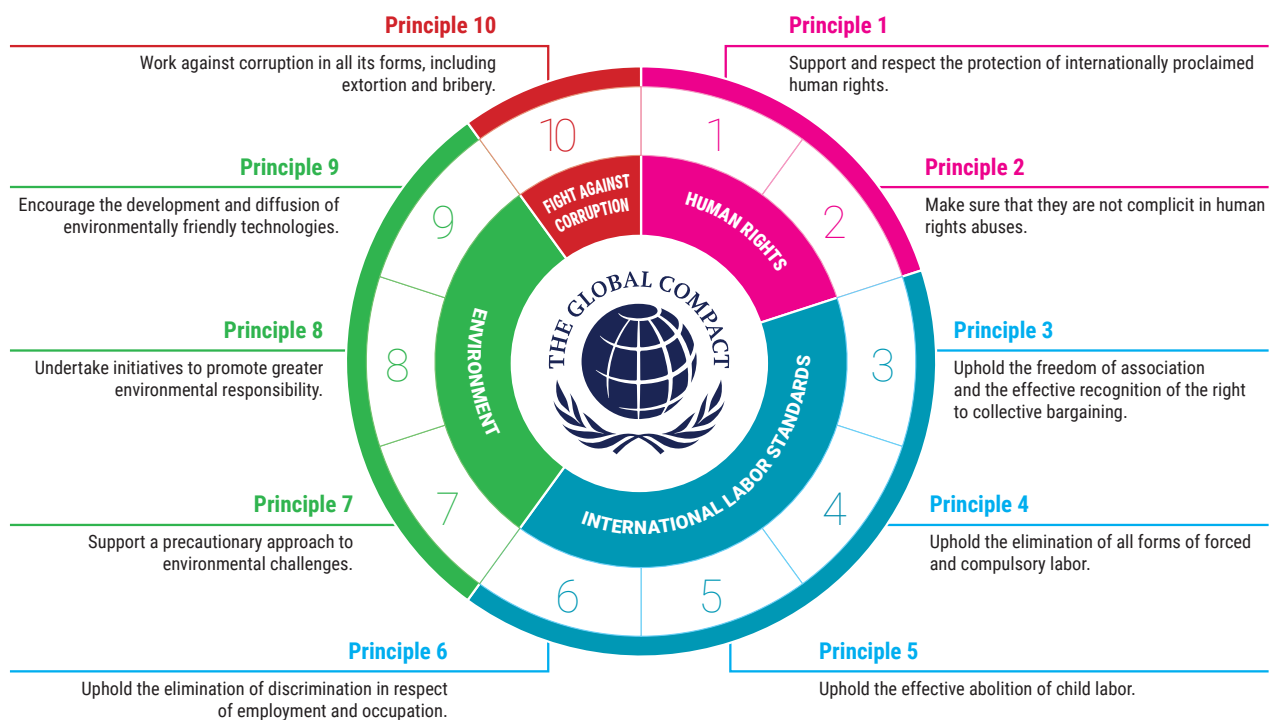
Principle 10

Work against corruption in all its forms, including extortion and bribery.

Principle 1

Support and respect the protection of internationally proclaimed human rights.

Principle 9

Encourage the development and diffusion of environmentally friendly technologies.

Principle 2

Make sure that they are not complicit in human rights abuses.

Principle 8

Undertake initiatives to promote greater environmental responsibility.

Principle 3

Uphold the freedom of association and the effective recognition of the right to collective bargaining.

Principle 7

Support a precautionary approach to environmental challenges.

Principle 4

Uphold the elimination of all forms of forced and compulsory labor.

Principle 6

Uphold the elimination of discrimination in respect of employment and occupation.

Principle 5

Uphold the effective abolition of child labor.

10
1
2
3
4
5
6
7
8
9

FIGHT AGAINST CORRUPTION
HUMAN RIGHTS
INTERNATIONAL LABOR STANDARDS
ENVIRONMENT

THE GLOBAL COMPACT